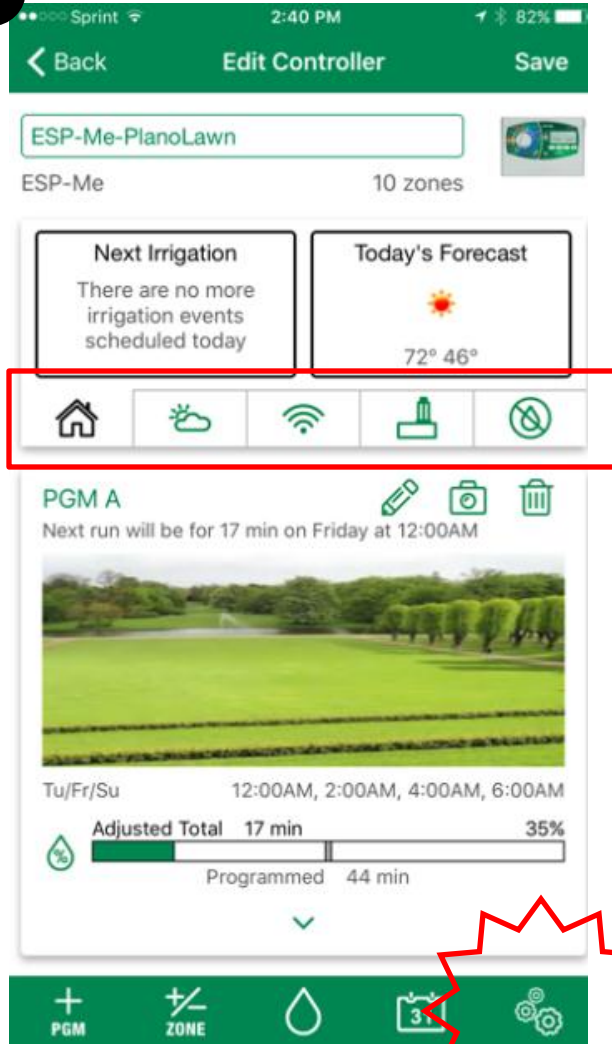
Sprint 2:40 PM 82%

Back Edit Controller Save

ESP-Me-PlanoLawn

ESP-Me 10 zones

Next Irrigation
There are no more irrigation events scheduled today

Today's Forecast
72° 46°

PGM A
Next run will be for 17 min on Friday at 12:00AM

Tu/Fr/Su 12:00AM, 2:00AM, 4:00AM, 6:00AM

Adjusted Total 17 min 35%
Programmed 44 min

PGM ZONE 31